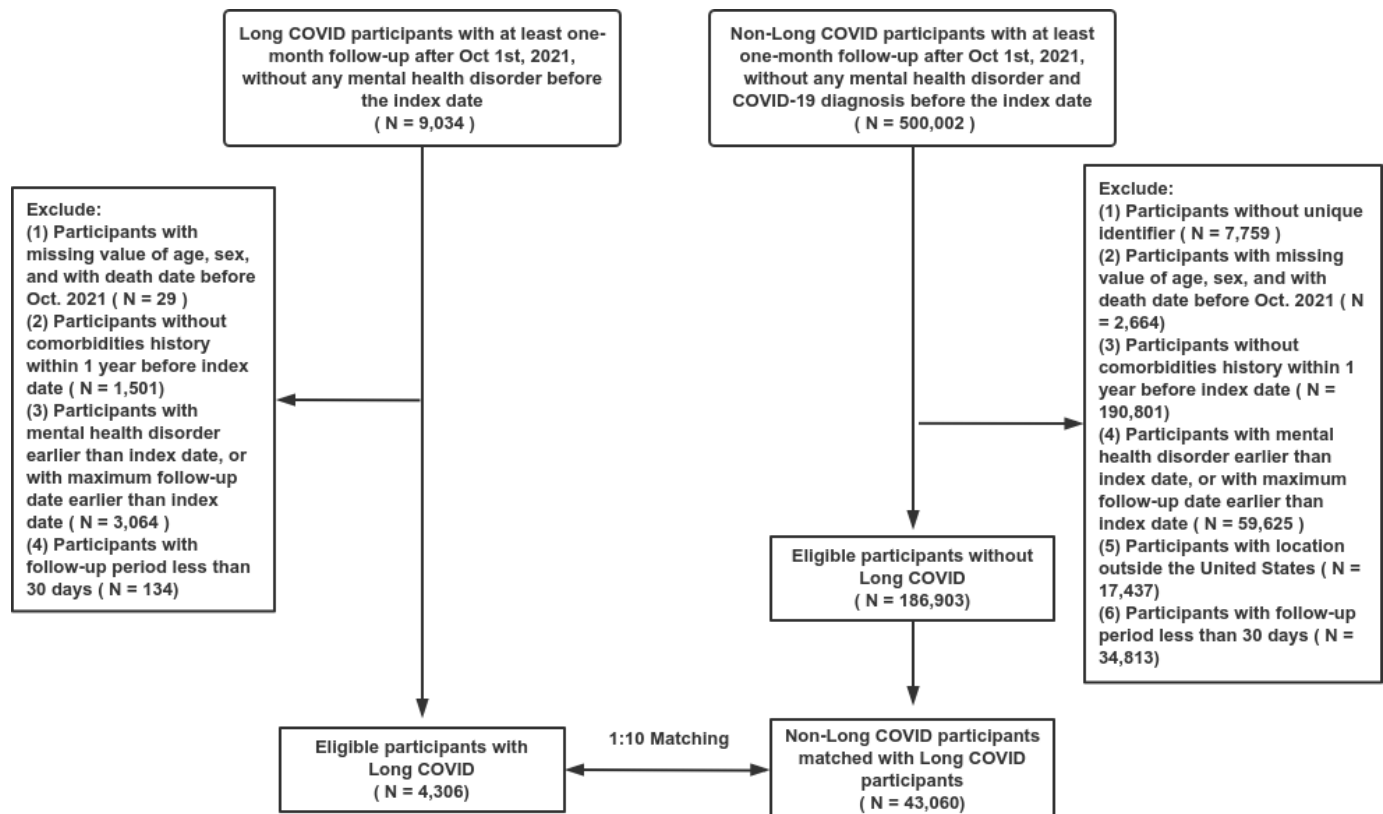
Long COVID participants with at least one-month follow-up after Oct 1st, 2021, without any mental health disorder before the index date
( N = 9,034 )

Non-Long COVID participants with at least one-month follow-up after Oct 1st, 2021, without any mental health disorder and COVID-19 diagnosis before the index date
( N = 500,002 )

Exclude:
(1) Participants with missing value of age, sex, and with death date before Oct. 2021 ( N = 29 )
(2) Participants without comorbidities history within 1 year before index date ( N = 1,501)
(3) Participants with mental health disorder earlier than index date, or with maximum follow-up date earlier than index date ( N = 3,064 )
(4) Participants with follow-up period less than 30 days ( N = 134)

Exclude:
(1) Participants without unique identifier ( N = 7,759 )
(2) Participants with missing value of age, sex, and with death date before Oct. 2021 ( N = 2,664)
(3) Participants without comorbidities history within 1 year before index date ( N = 190,801)
(4) Participants with mental health disorder earlier than index date, or with maximum follow-up date earlier than index date ( N = 59,625 )
(5) Participants with location outside the United States ( N = 17,437)
(6) Participants with follow-up period less than 30 days ( N = 34,813)

Eligible participants without Long COVID
( N = 186,903)

1:10 Matching

Eligible participants with Long COVID
( N = 4,306)

Non-Long COVID participants matched with Long COVID participants
( N = 43,060)